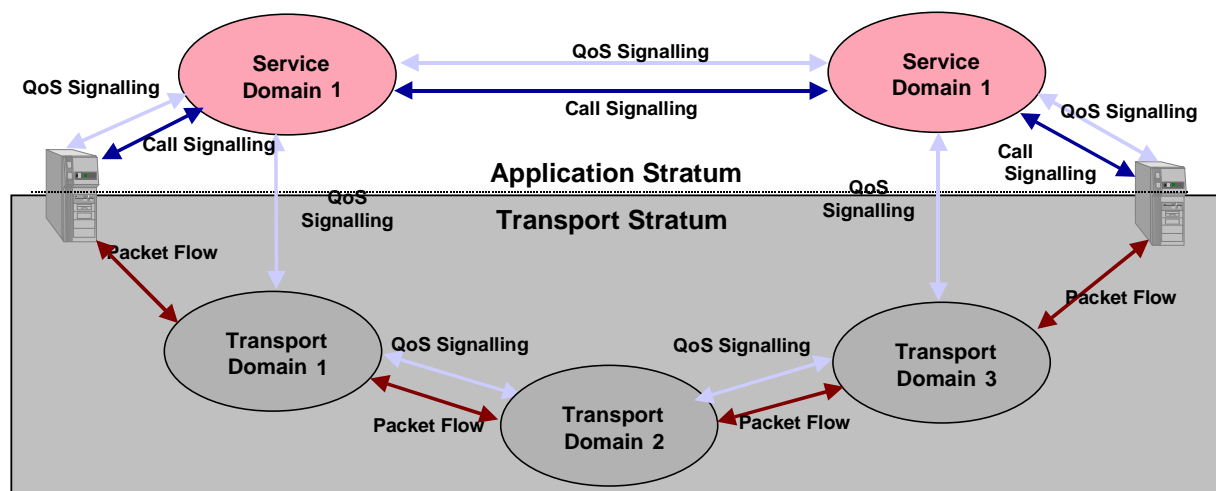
Service Domain 1

QoS Signalling

Call Signalling

Service Domain 1

QoS Signalling

Call Signalling

QoS Signalling

Call Signalling

Application Stratum

Transport Stratum

QoS Signalling

QoS Signalling

Packet Flow

Packet Flow

Transport Domain 1

QoS Signalling

QoS Signalling

Transport Domain 3

Packet Flow

Transport Domain 2

Packet Flow